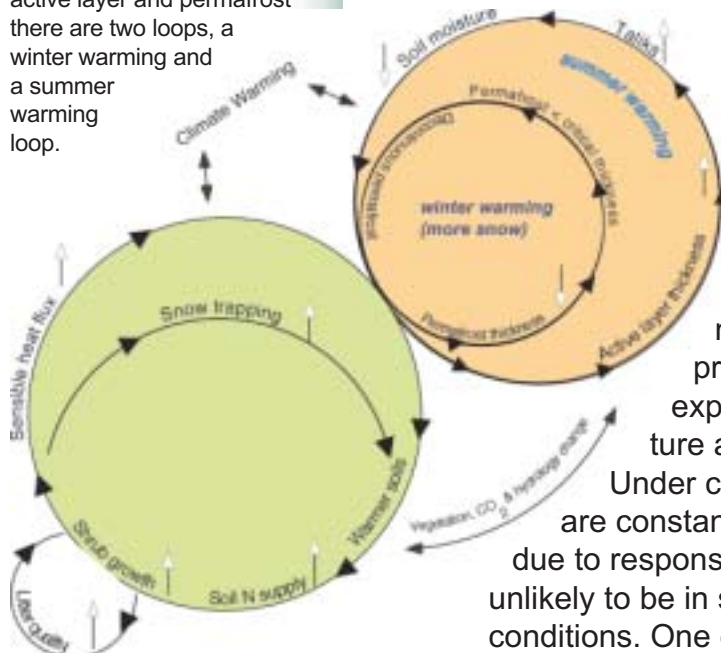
active layer and permafrost there are two loops, a winter warming and a summer warming loop.

Climate Warming

Soil moisture

Talik

summer warming

Permafrost < critical thickness

Disconnected permafrost

winter warming (more snow)

Permafrost thickness

Active layer thickness

Sensible heat flux

Snow trapping

Warmer soils

Shrub growth

Soil N supply

Litter quality

Vegetation, $CO_2$ & hydrology change

n
pr
exp
ture a
Under c
are constan
due to respons
unlikely to be in s
conditions. One c